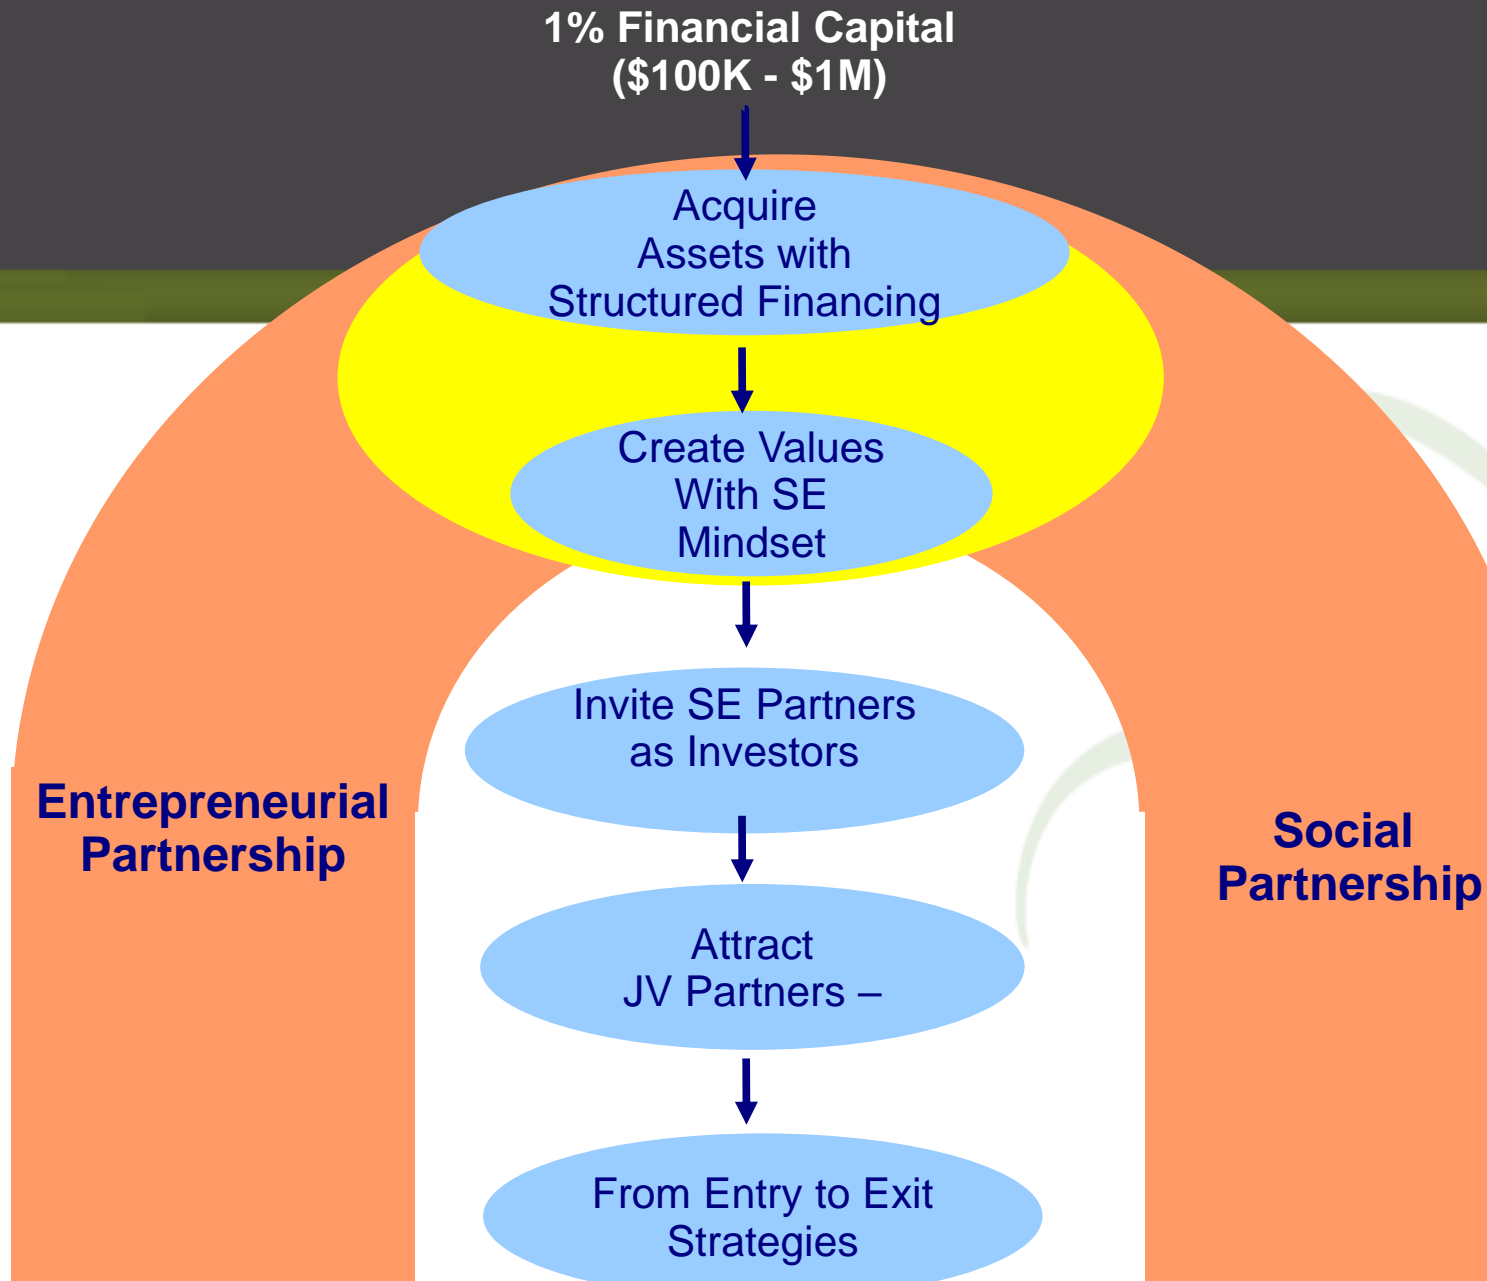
1% Financial Capital
($100K - $1M)

Acquire
Assets with
Structured Financing

Create Values
With SE
Mindset

Invite SE Partners
as Investors

Attract
JV Partners –

From Entry to Exit
Strategies

Entrepreneurial
Partnership

Social
Partnership